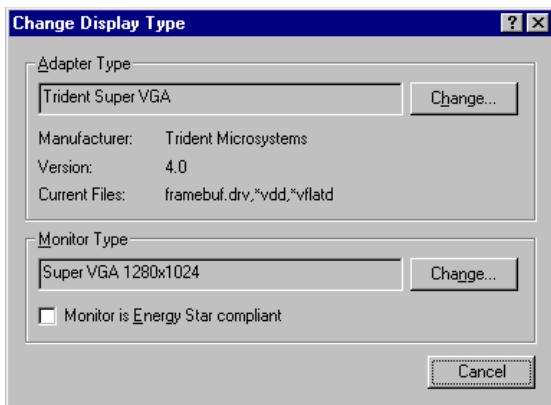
Change Display Type

? X

Adapter Type

Trident Super VGA

Change...

Manufacturer: Trident Microsystems

Version: 4.0

Current Files: framebuf.drv,*vdd,*vflatd

Monitor Type

Super VGA 1280x1024

Change...

Monitor is Energy Star compliant

Cancel